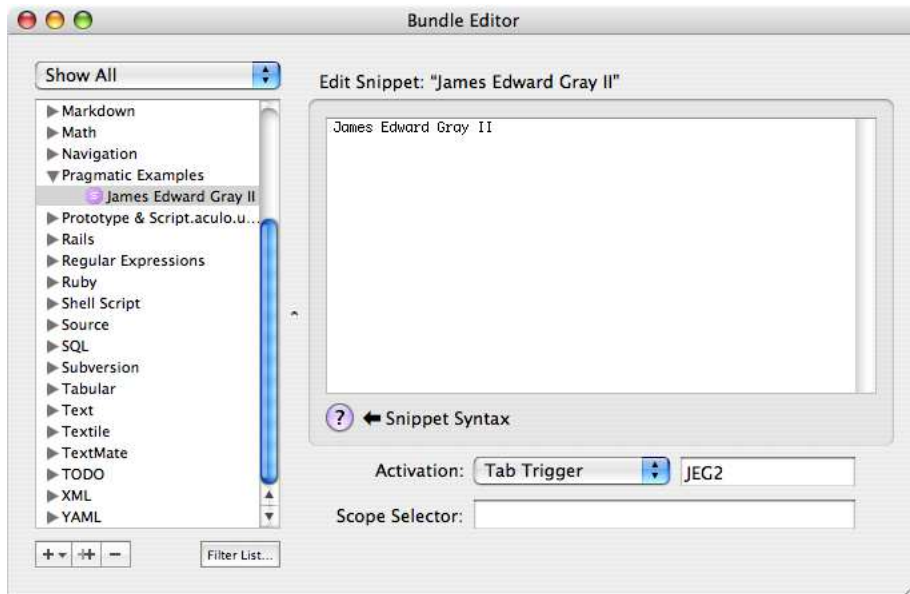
Bundle Editor

Show All

Markdown
Math
Navigation
Pragmatic Examples
James Edward Gray II
Prototype & Script.aculo.u...
Rails
Regular Expressions
Ruby
Shell Script
Source
SQL
Subversion
Tabular
Text
Textile
TextMate
TODO
XML
YAML

Filter List...

Edit Snippet: "James Edward Gray II"

James Edward Gray II

? Snippet Syntax

Activation: Tab Trigger JEG2

Scope Selector: